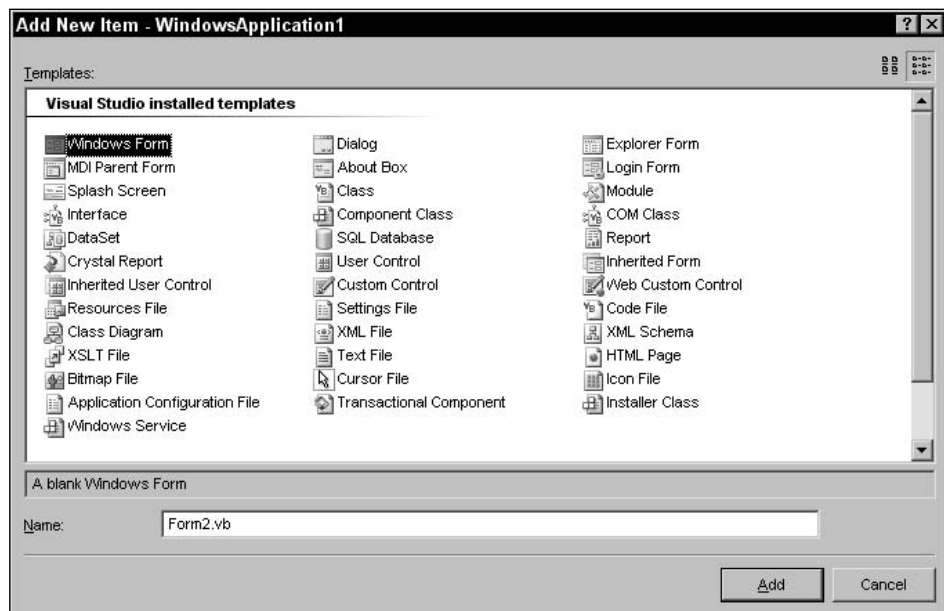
Add New Item - WindowsApplication1

? X

Templates:

Visual Studio installed templates

Windows Form
MDI Parent Form
Splash Screen
Interface
DataSet
Crystal Report
Inherited User Control
Resources File
Class Diagram
XSLT File
Bitmap File
Application Configuration File
Windows Service

Dialog
About Box
Class
Component Class
SQL Database
User Control
Custom Control
Settings File
XML File
Text File
Cursor File
Transactional Component

Explorer Form
Login Form
Module
COM Class
Report
Inherited Form
Web Custom Control
Code File
XML Schema
HTML Page
Icon File
Installer Class

A blank Windows Form

Name: Form2.vb

Add
Cancel